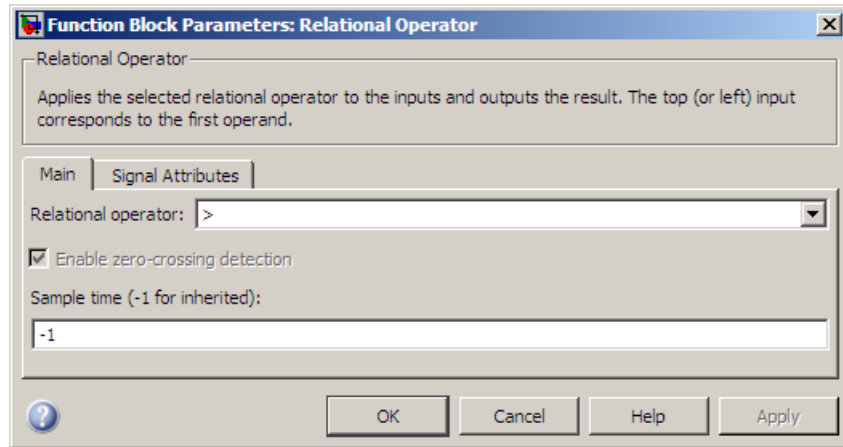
Function Block Parameters: Relational Operator

Relational Operator

Applies the selected relational operator to the inputs and outputs the result. The top (or left) input corresponds to the first operand.

Main | Signal Attributes

Relational operator: >

Enable zero-crossing detection

Sample time (-1 for inherited):

-1

OK | Cancel | Help | Apply